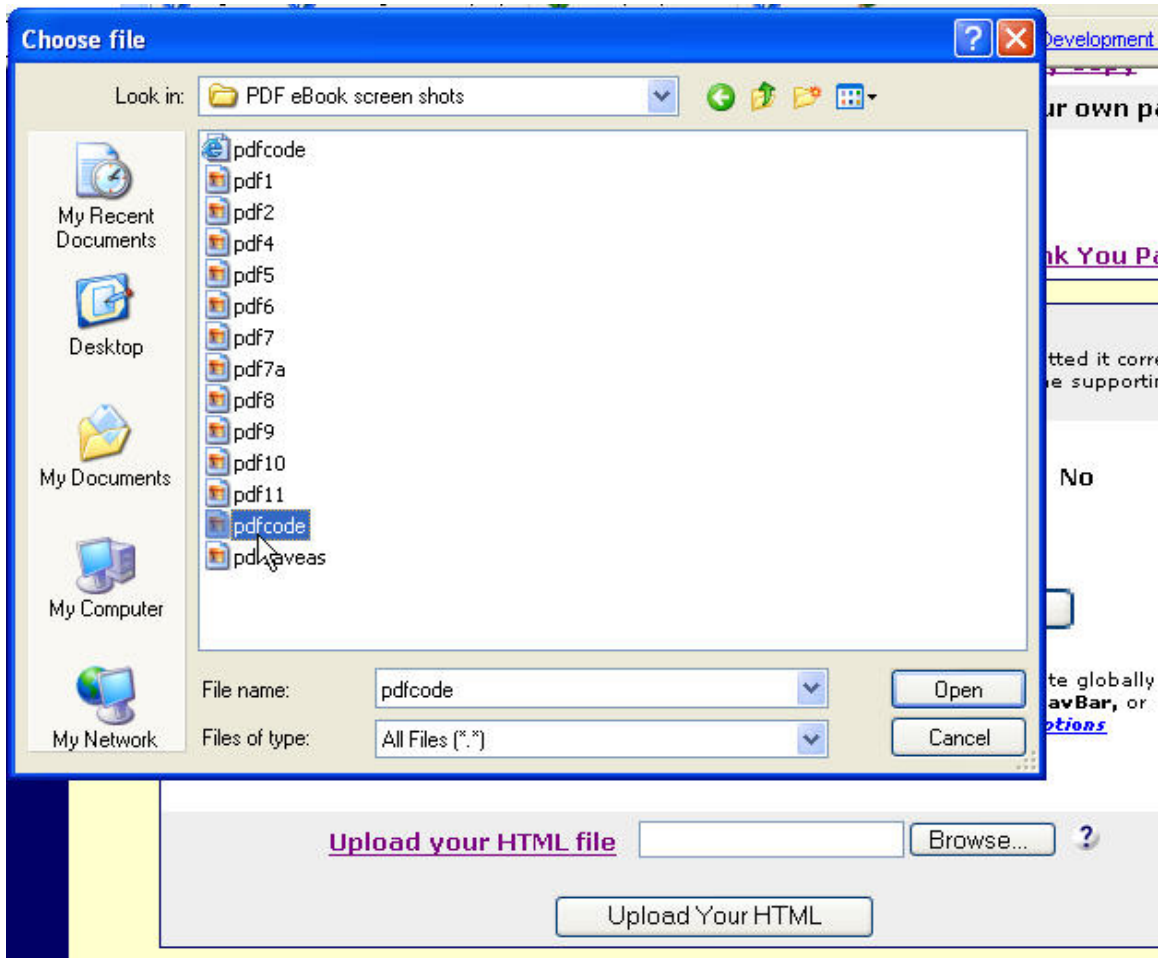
Choose file

Development

Look in: PDF eBook screen shots

My Recent Documents

Desktop

My Documents

My Computer

My Network

pdfcode
pdf1
pdf2
pdf4
pdf5
pdf6
pdf7
pdf7a
pdf8
pdf9
pdf10
pdf11
pdfcode
pd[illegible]aveas

File name: pdfcode

Files of type: All Files (*.*)

Open

Cancel

ur own pa

nk You Pa

tted it corre
e supportin

No

te globally
avBar, or
ptions

Upload your HTML file

Browse...

?

Upload Your HTML